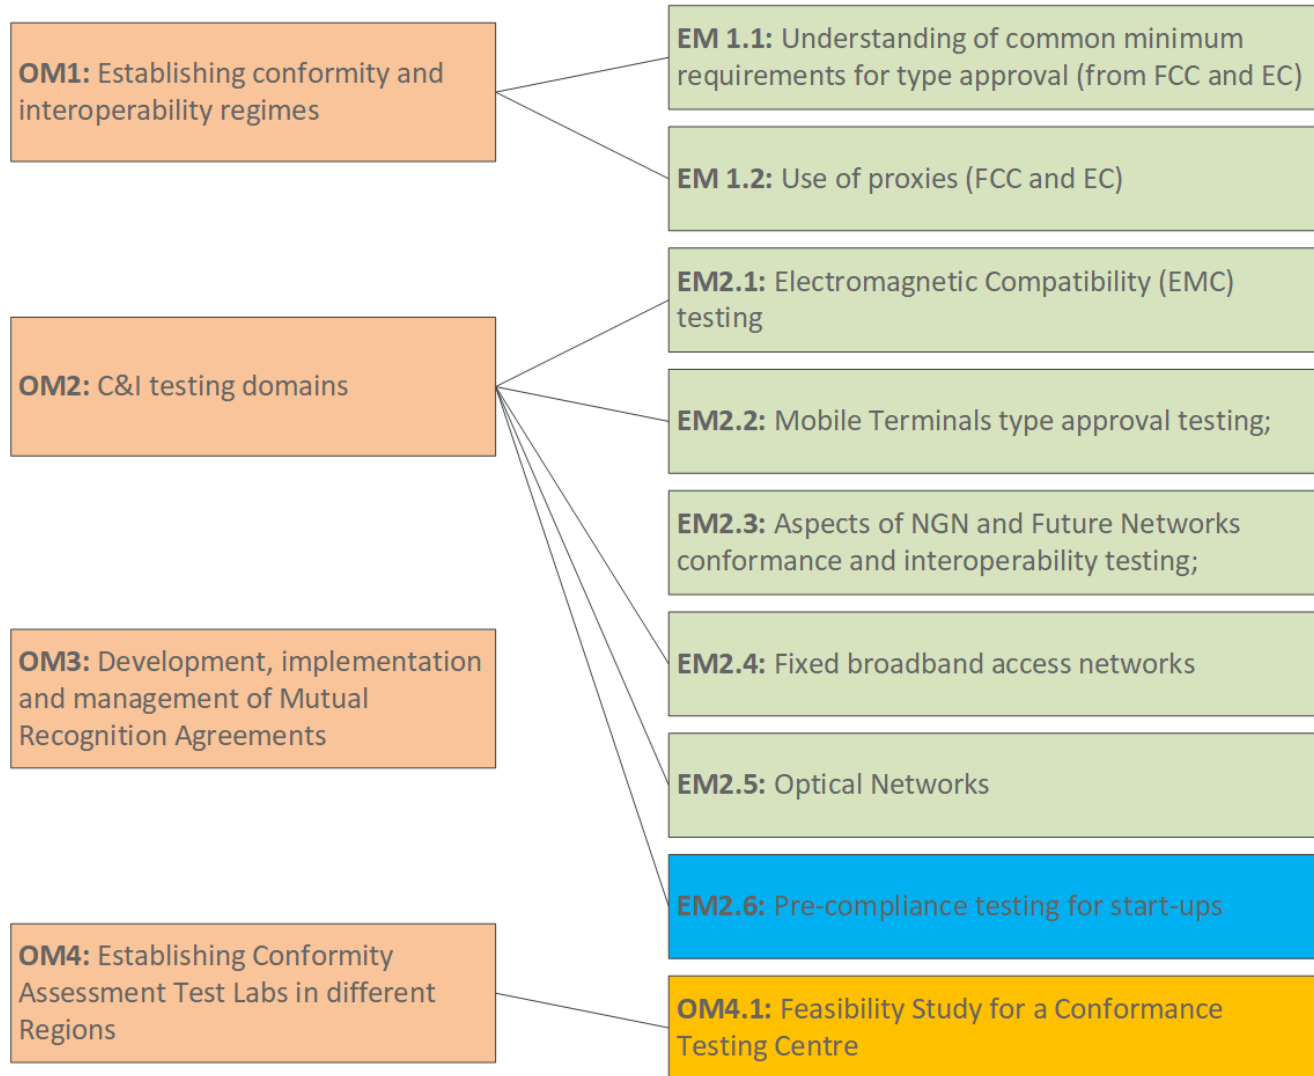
**OM1:** Establishing conformity and interoperability regimes

**OM2:** C&I testing domains

**OM3:** Development, implementation and management of Mutual Recognition Agreements

**OM4:** Establishing Conformity Assessment Test Labs in different Regions

**EM 1.1:** Understanding of common minimum requirements for type approval (from FCC and EC)

**EM 1.2:** Use of proxies (FCC and EC)

**EM2.1:** Electromagnetic Compatibility (EMC) testing

**EM2.2:** Mobile Terminals type approval testing;

**EM2.3:** Aspects of NGN and Future Networks conformance and interoperability testing;

**EM2.4:** Fixed broadband access networks

**EM2.5:** Optical Networks

**EM2.6:** Pre-compliance testing for start-ups

**OM4.1:** Feasibility Study for a Conformance Testing Centre